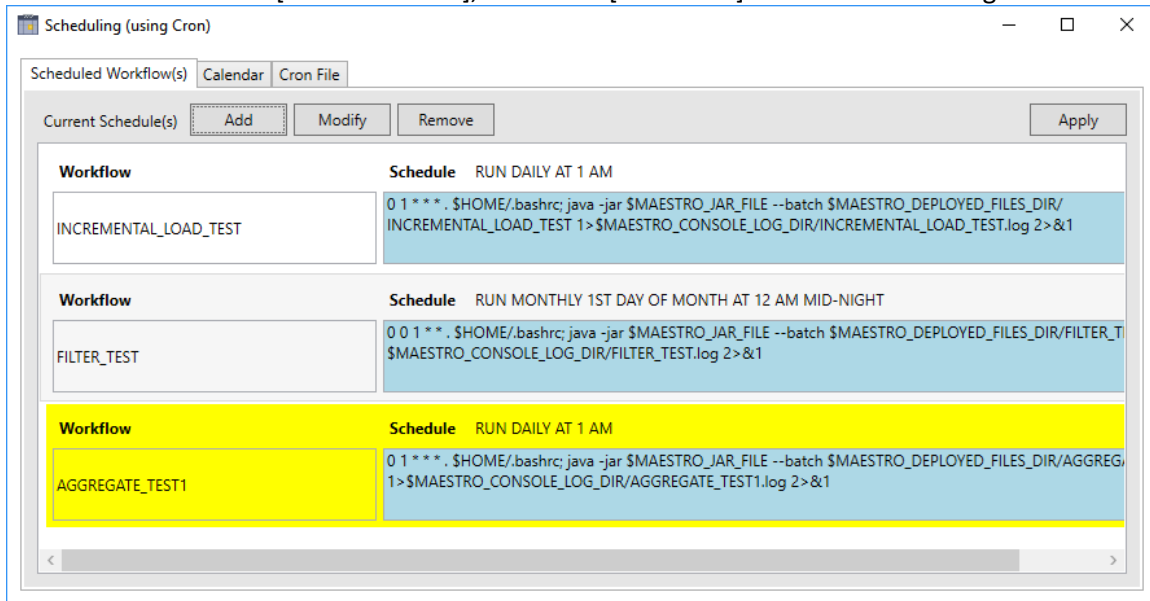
Scheduling (using Cron)

Scheduled Workflow(s) | Calendar | Cron File

Current Schedule(s) | Add | Modify | Remove | Apply

Workflow
INCREMENTAL_LOAD_TEST

Schedule RUN DAILY AT 1 AM
0 1 * * * . $HOME/.bashrc; java -jar $MAESTRO_JAR_FILE --batch $MAESTRO_DEPLOYED_FILES_DIR/INCREMENTAL_LOAD_TEST 1>$MAESTRO_CONSOLE_LOG_DIR/INCREMENTAL_LOAD_TEST.log 2>&1

Workflow
FILTER_TEST

Schedule RUN MONTHLY 1ST DAY OF MONTH AT 12 AM MID-NIGHT
0 0 1 * * . $HOME/.bashrc; java -jar $MAESTRO_JAR_FILE --batch $MAESTRO_DEPLOYED_FILES_DIR/FILTER_T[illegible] $MAESTRO_CONSOLE_LOG_DIR/FILTER_TEST.log 2>&1

Workflow
AGGREGATE_TEST1

Schedule RUN DAILY AT 1 AM
0 1 * * * . $HOME/.bashrc; java -jar $MAESTRO_JAR_FILE --batch $MAESTRO_DEPLOYED_FILES_DIR/AGGREG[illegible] 1>$MAESTRO_CONSOLE_LOG_DIR/AGGREGATE_TEST1.log 2>&1